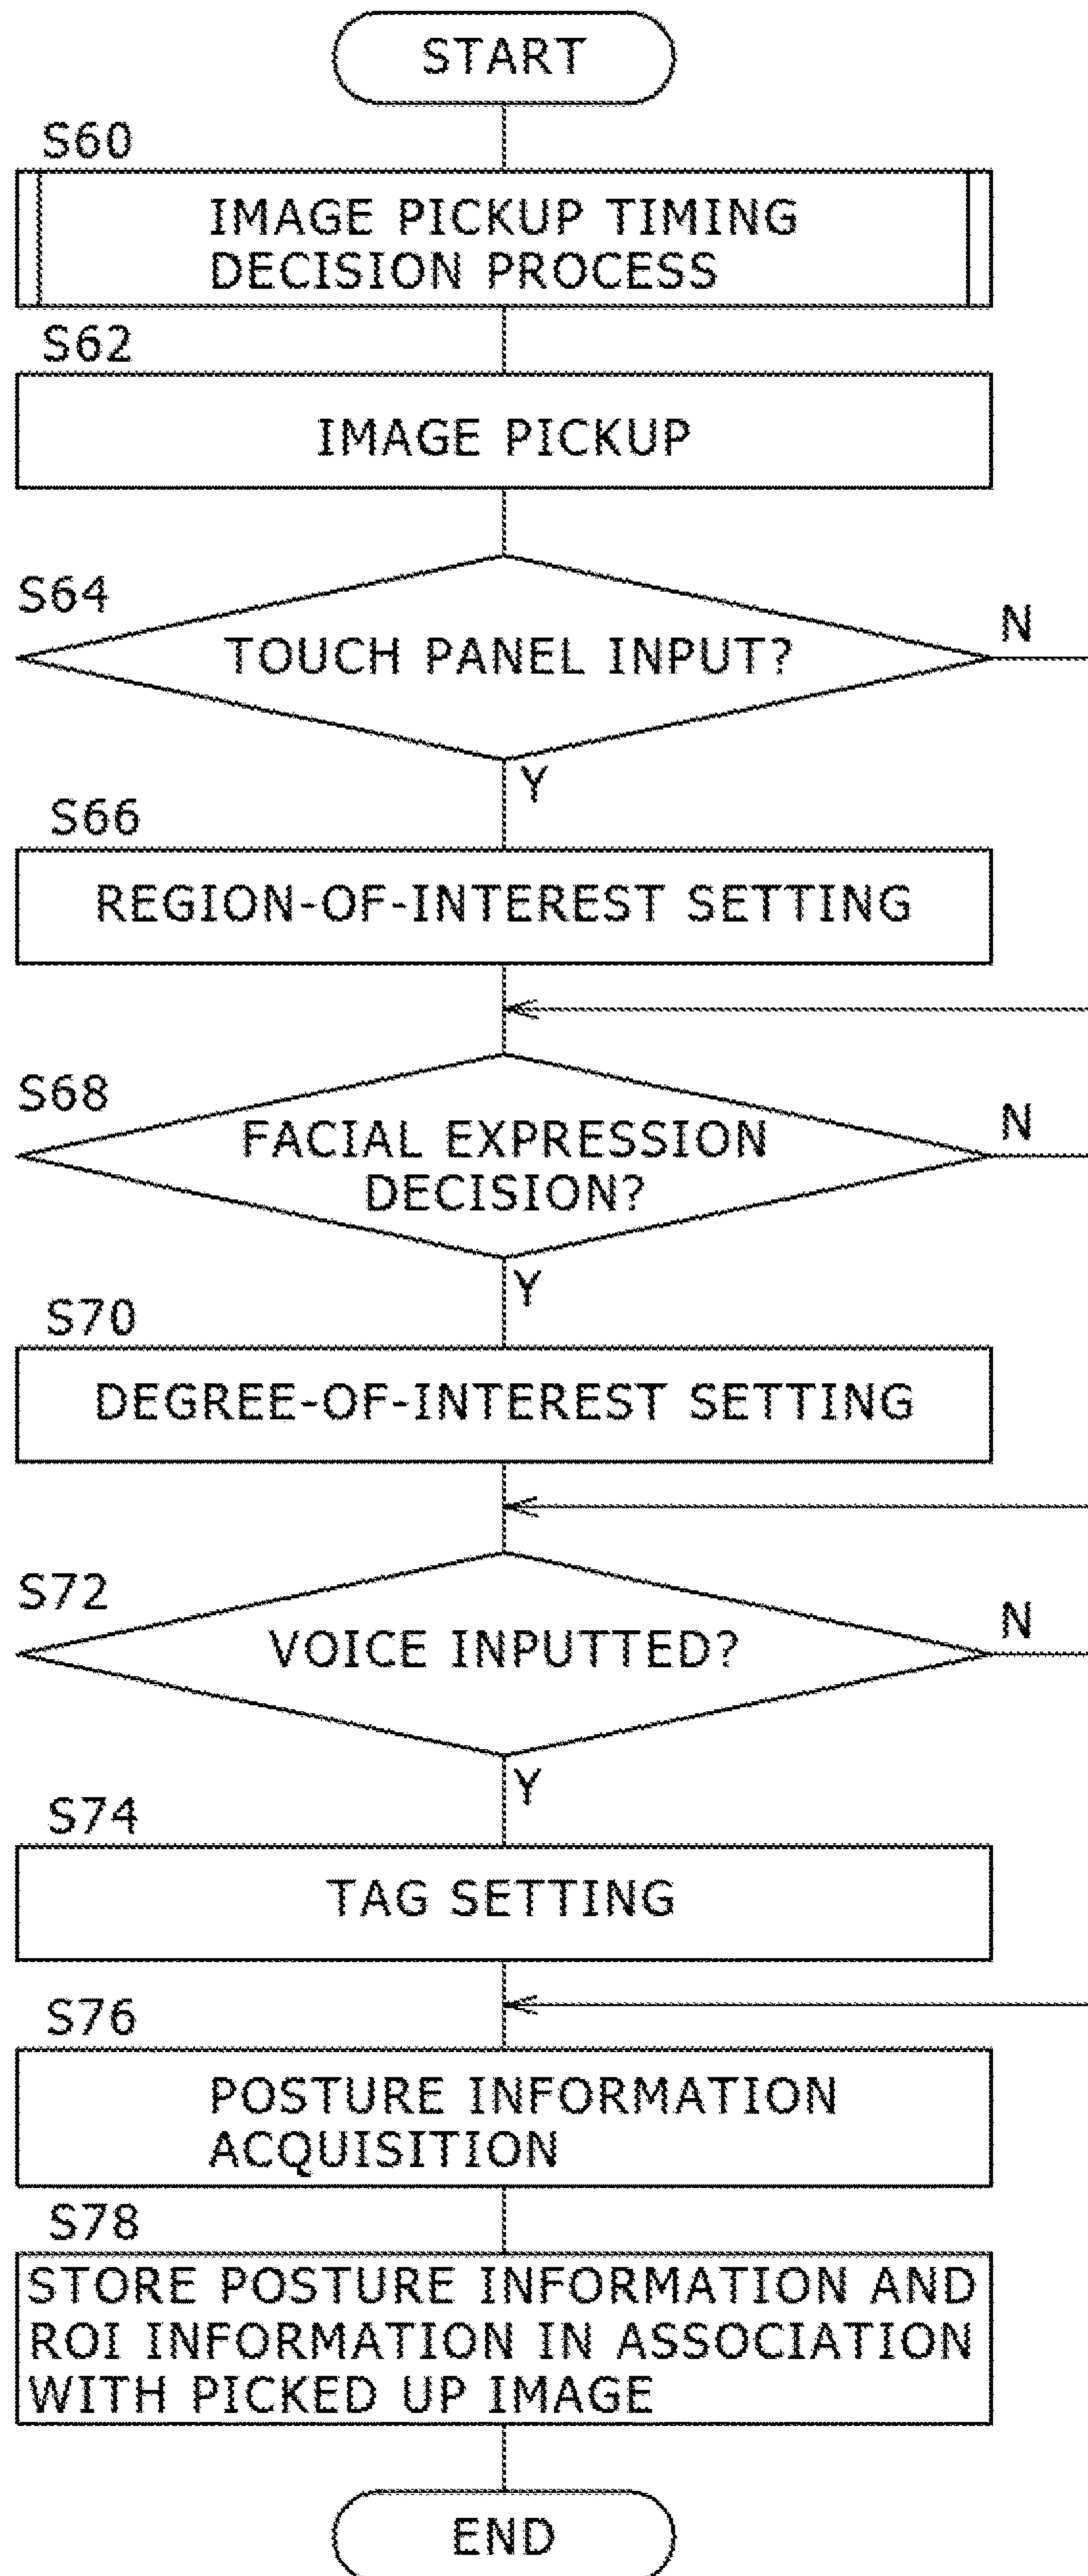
START

S60

IMAGE PICKUP TIMING DECISION PROCESS

S62

IMAGE PICKUP

S64

TOUCH PANEL INPUT?

N

Y

S66

REGION-OF-INTEREST SETTING

S68

FACIAL EXPRESSION DECISION?

N

Y

S70

DEGREE-OF-INTEREST SETTING

S72

VOICE INPUTTED?

N

Y

S74

TAG SETTING

S76

POSTURE INFORMATION ACQUISITION

S78

STORE POSTURE INFORMATION AND ROI INFORMATION IN ASSOCIATION WITH PICKED UP IMAGE

END